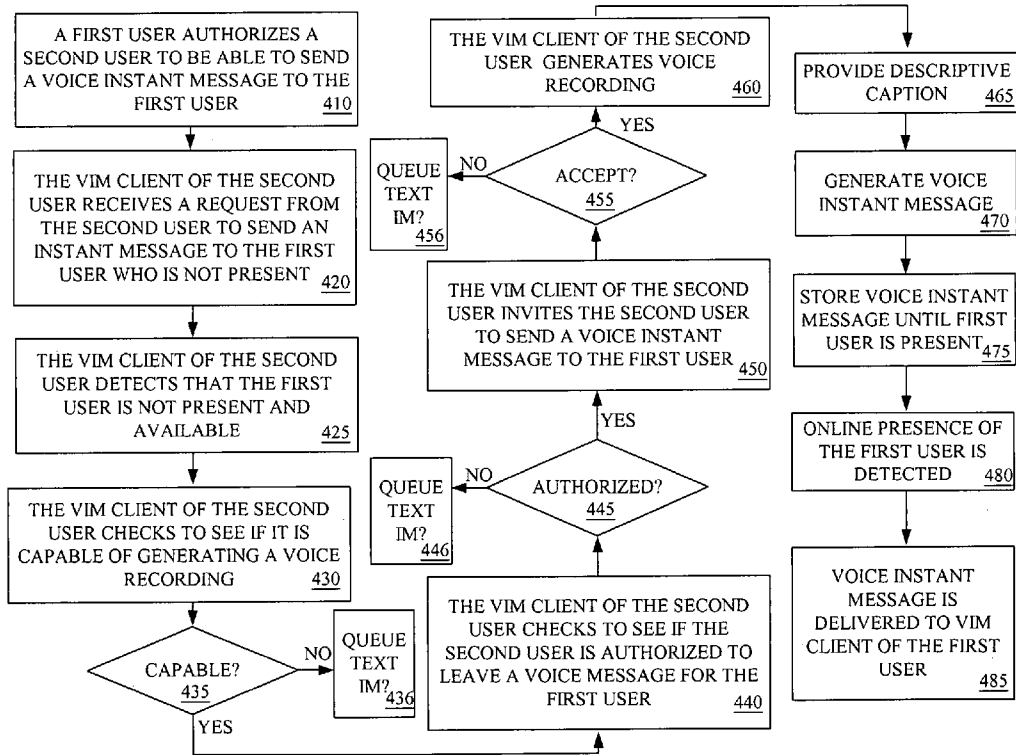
A FIRST USER AUTHORIZES A SECOND USER TO BE ABLE TO SEND A VOICE INSTANT MESSAGE TO THE FIRST USER 410

THE VIM CLIENT OF THE SECOND USER RECEIVES A REQUEST FROM THE SECOND USER TO SEND AN INSTANT MESSAGE TO THE FIRST USER WHO IS NOT PRESENT 420

THE VIM CLIENT OF THE SECOND USER DETECTS THAT THE FIRST USER IS NOT PRESENT AND AVAILABLE 425

THE VIM CLIENT OF THE SECOND USER CHECKS TO SEE IF IT IS CAPABLE OF GENERATING A VOICE RECORDING 430

CAPABLE? 435

NO

QUEUE TEXT IM? 436

YES

THE VIM CLIENT OF THE SECOND USER CHECKS TO SEE IF THE SECOND USER IS AUTHORIZED TO LEAVE A VOICE MESSAGE FOR THE FIRST USER 440

AUTHORIZED? 445

NO

QUEUE TEXT IM? 446

YES

THE VIM CLIENT OF THE SECOND USER INVITES THE SECOND USER TO SEND A VOICE INSTANT MESSAGE TO THE FIRST USER 450

ACCEPT? 455

NO

QUEUE TEXT IM? 456

YES

THE VIM CLIENT OF THE SECOND USER GENERATES VOICE RECORDING 460

PROVIDE DESCRIPTIVE CAPTION 465

GENERATE VOICE INSTANT MESSAGE 470

STORE VOICE INSTANT MESSAGE UNTIL FIRST USER IS PRESENT 475

ONLINE PRESENCE OF THE FIRST USER IS DETECTED 480

VOICE INSTANT MESSAGE IS DELIVERED TO VIM CLIENT OF THE FIRST USER 485